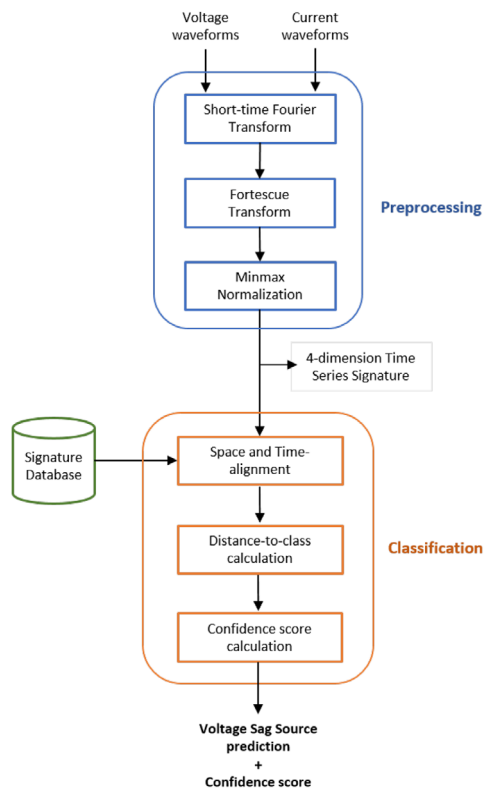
Voltage waveforms

Current waveforms

Short-time Fourier Transform

Fortescue Transform

Preprocessing

Minmax Normalization

4-dimension Time Series Signature

Signature Database

Space and Time-alignment

Distance-to-class calculation

Classification

Confidence score calculation

Voltage Sag Source prediction
+
Confidence score